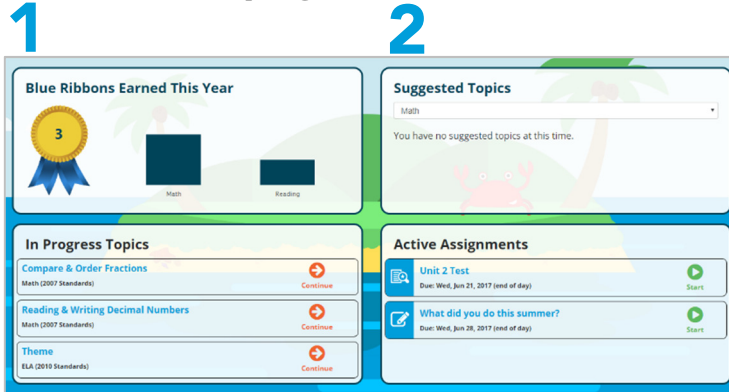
1

2

Blue Ribbons Earned This Year

3

Math

Reading

Suggested Topics

Math

You have no suggested topics at this time.

In Progress Topics

Compare & Order Fractions
Math (2007 Standards)
Continue

Reading & Writing Decimal Numbers
Math (2007 Standards)
Continue

Theme
ELA (2010 Standards)
Continue

Active Assignments

Unit 2 Test
Due: Wed, Jun 21, 2017 (end of day)
Start

What did you do this summer?
Due: Wed, Jun 28, 2017 (end of day)
Start